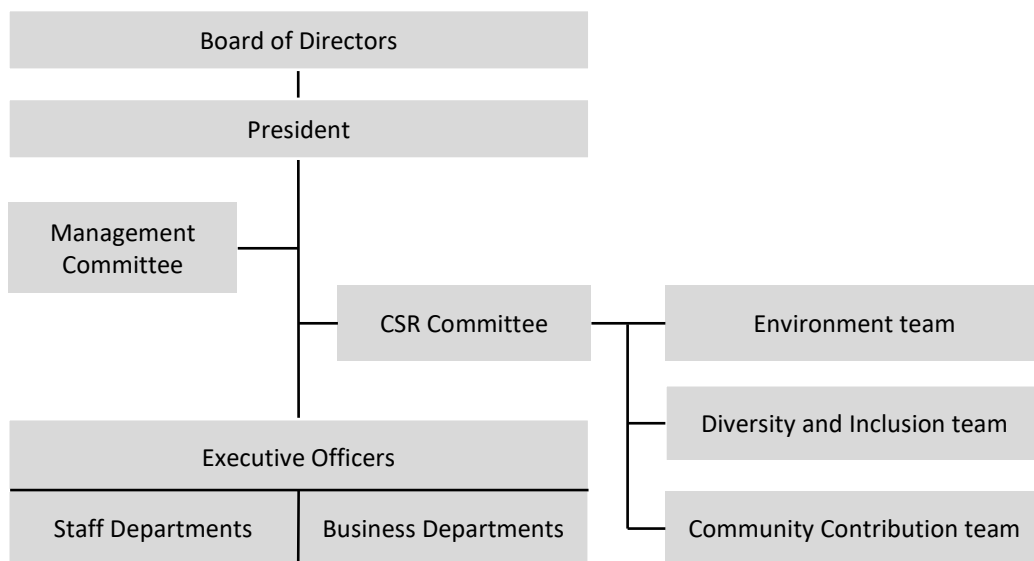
Board of Directors

President

Management Committee

CSR Committee

Environment team

Diversity and Inclusion team

Community Contribution team

Executive Officers

Staff Departments

Business Departments